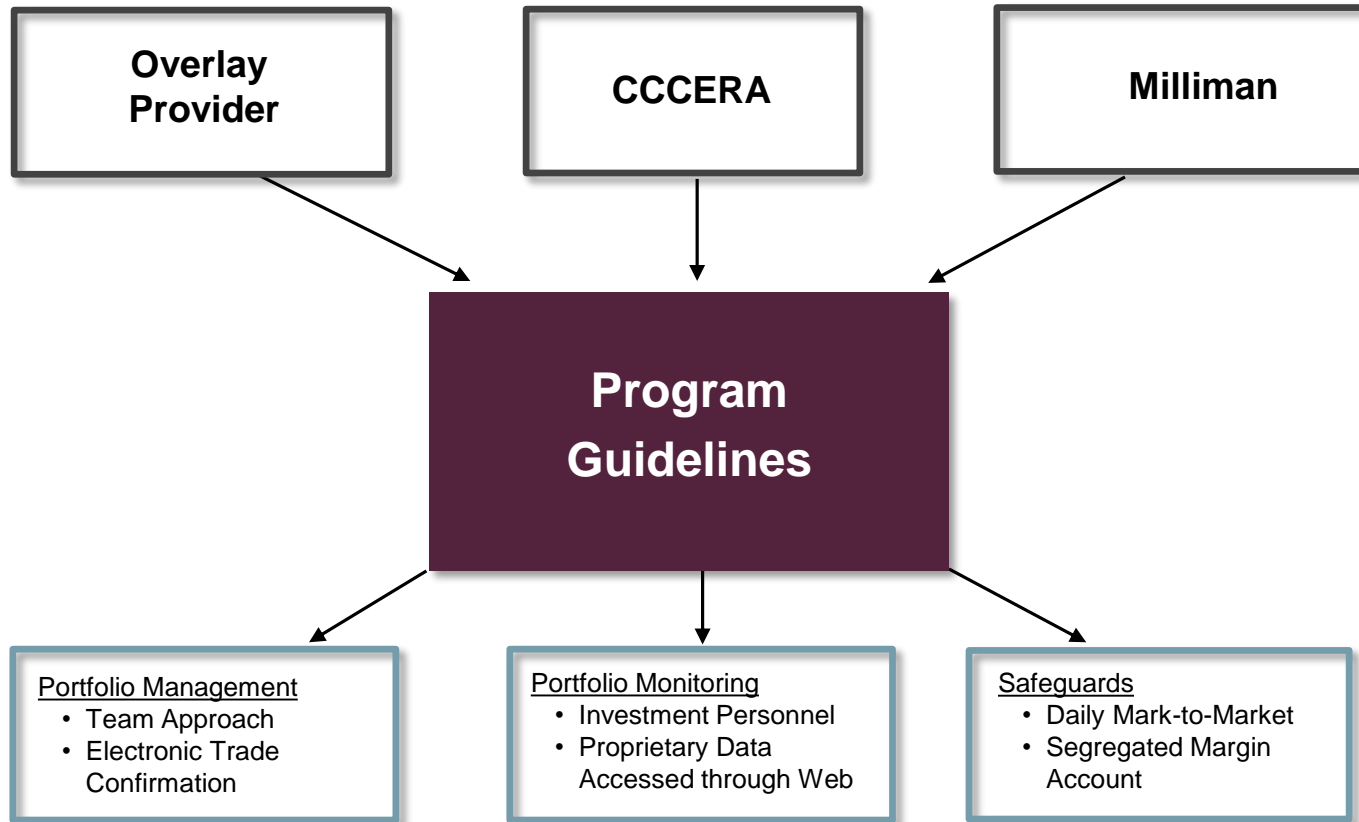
Overlay Provider

CCCERA

Milliman

Program Guidelines

Portfolio Management
- Team Approach
- Electronic Trade Confirmation

Portfolio Monitoring
- Investment Personnel
- Proprietary Data Accessed through Web

Safeguards
- Daily Mark-to-Market
- Segregated Margin Account